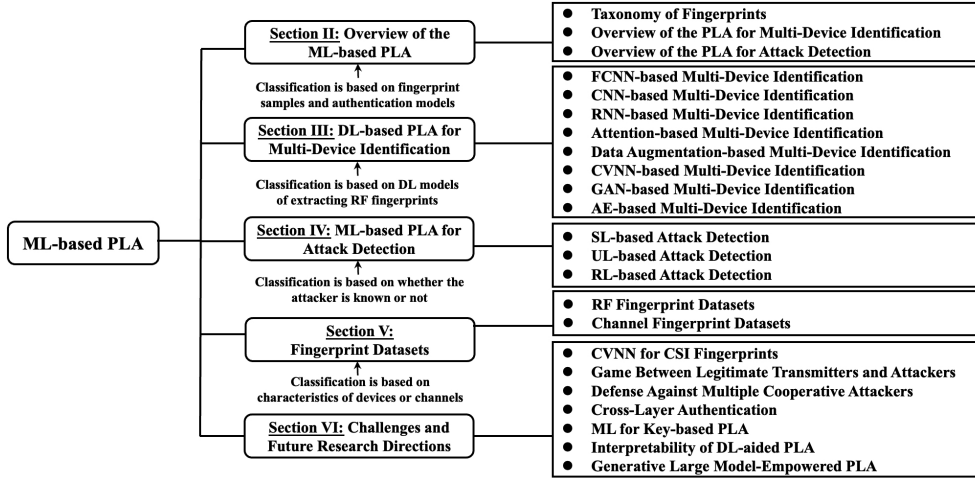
ML-based PLA

Section II: Overview of the ML-based PLA

- Taxonomy of Fingerprints
- Overview of the PLA for Multi-Device Identification
- Overview of the PLA for Attack Detection

Classification is based on fingerprint samples and authentication models

Section III: DL-based PLA for Multi-Device Identification

- FCNN-based Multi-Device Identification
- CNN-based Multi-Device Identification
- RNN-based Multi-Device Identification
- Attention-based Multi-Device Identification
- Data Augmentation-based Multi-Device Identification
- CVNN-based Multi-Device Identification
- GAN-based Multi-Device Identification
- AE-based Multi-Device Identification

Classification is based on DL models of extracting RF fingerprints

Section IV: ML-based PLA for Attack Detection

- SL-based Attack Detection
- UL-based Attack Detection
- RL-based Attack Detection

Classification is based on whether the attacker is known or not

Section V: Fingerprint Datasets

- RF Fingerprint Datasets
- Channel Fingerprint Datasets

Classification is based on characteristics of devices or channels

Section VI: Challenges and Future Research Directions

- CVNN for CSI Fingerprints
- Game Between Legitimate Transmitters and Attackers
- Defense Against Multiple Cooperative Attackers
- Cross-Layer Authentication
- ML for Key-based PLA
- Interpretability of DL-aided PLA
- Generative Large Model-Empowered PLA